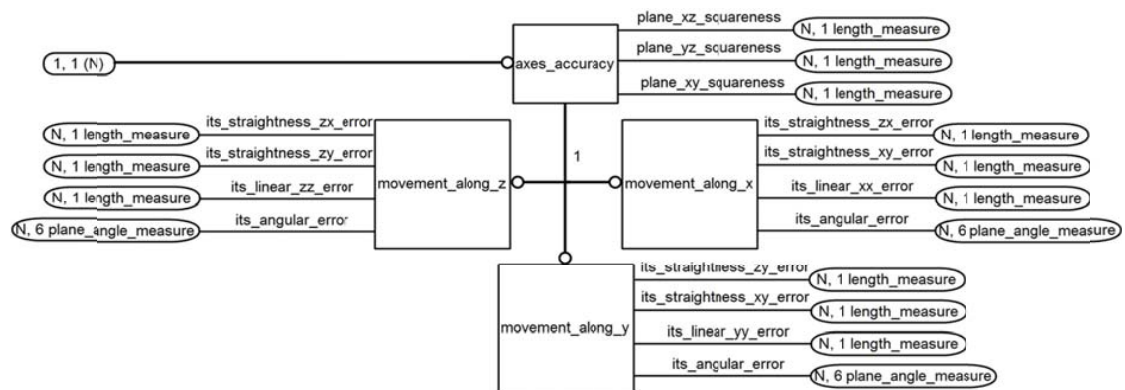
(1, 1 (N))

axes_accuracy

plane_xz_squareness
(N, 1 length_measure)

plane_yz_squareness
(N, 1 length_measure)

plane_xy_squareness
(N, 1 length_measure)

1

movement_along_z

its_straightness_zx_error
(N, 1 length_measure)

its_straightness_zy_error
(N, 1 length_measure)

its_linear_zz_error
(N, 1 length_measure)

its_angular_error
(N, 6 plane_angle_measure)

movement_along_x

its_straightness_zx_error
(N, 1 length_measure)

its_straightness_xy_error
(N, 1 length_measure)

its_linear_xx_error
(N, 1 length_measure)

its_angular_error
(N, 6 plane_angle_measure)

movement_along_y

its_straightness_zy_error
(N, 1 length_measure)

its_straightness_xy_error
(N, 1 length_measure)

its_linear_yy_error
(N, 1 length_measure)

its_angular_error
(N, 6 plane_angle_measure)